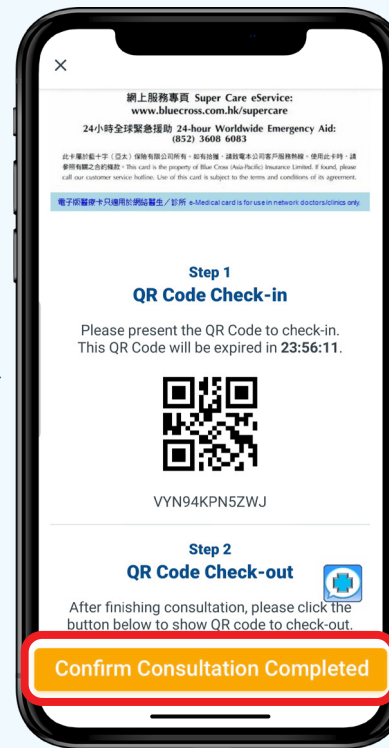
×

網上服務專頁 Super Care eService:
www.bluecross.com.hk/supercare
24小時全球緊急援助 24-hour Worldwide Emergency Aid:
(852) 3608 6083

此卡屬於藍十字(亞太)保險有限公司所有。如有拾獲，請致電本公司客戶服務熱線。使用此卡時，請參照有關之合約條款。This card is the property of Blue Cross (Asia-Pacific) Insurance Limited. If found, please call our customer service hotline. Use of this card is subject to the terms and conditions of its agreement.

電子版醫療卡只適用於網絡醫生／診所 e-Medical card is for use in network doctors/clinics only.

Step 1
QR Code Check-in

Please present the QR Code to check-in. This QR Code will be expired in 23:56:11.

VYN94KPN5ZWJ

Step 2
QR Code Check-out

After finishing consultation, please click the button below to show QR code to check-out.

Confirm Consultation Completed